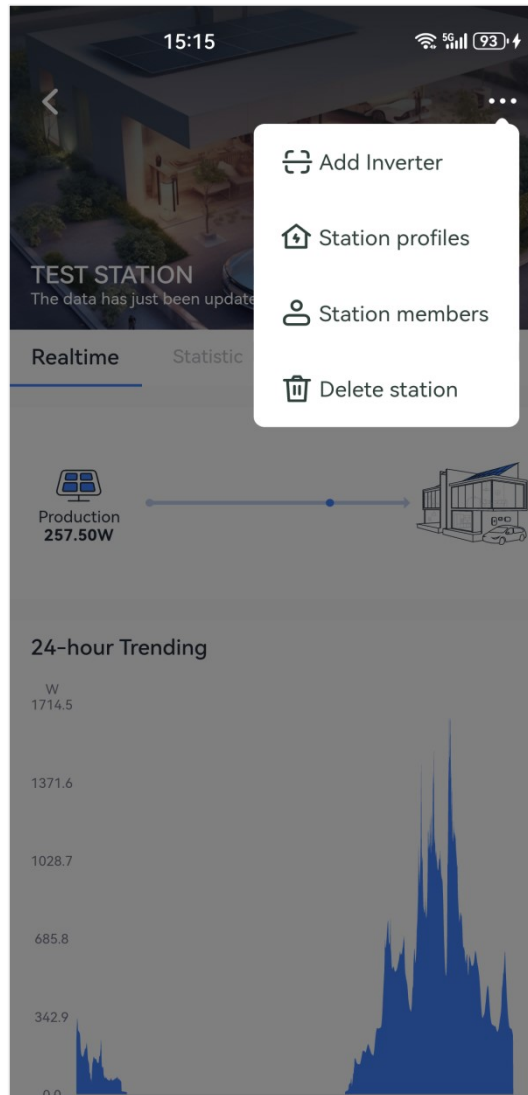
15:15 5G 93

Add Inverter

Station profiles

Station members

Delete station

TEST STATION
The data has just been update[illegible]

Realtime Statistic

Production
257.50W

24-hour Trending

W
1714.5
1371.6
1028.7
685.8
342.9
0.0